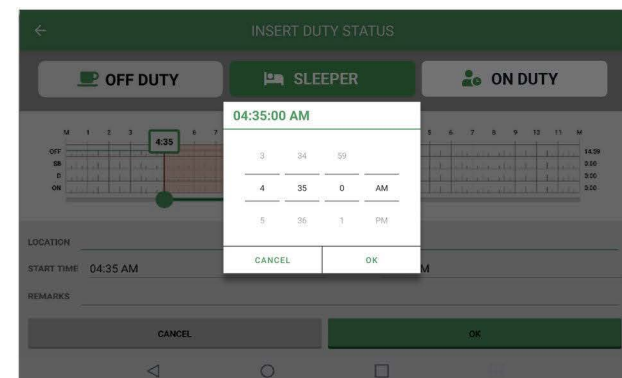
INSERT DUTY STATUS

OFF DUTY

SLEEPER

ON DUTY

04:35:00 AM

| 3 | 34 | 59 | |
|---|---|---|---|
| 4 | 35 | 0 | AM |
| 5 | 36 | 1 | PM |

CANCEL

OK

M 1 2 3 4:35 6 7

5 6 7 8 9 10 11 M

OFF
SB
D
ON

14:39
0:00
0:00
0:00

LOCATION

START TIME 04:35 AM

M

REMARKS

CANCEL

OK